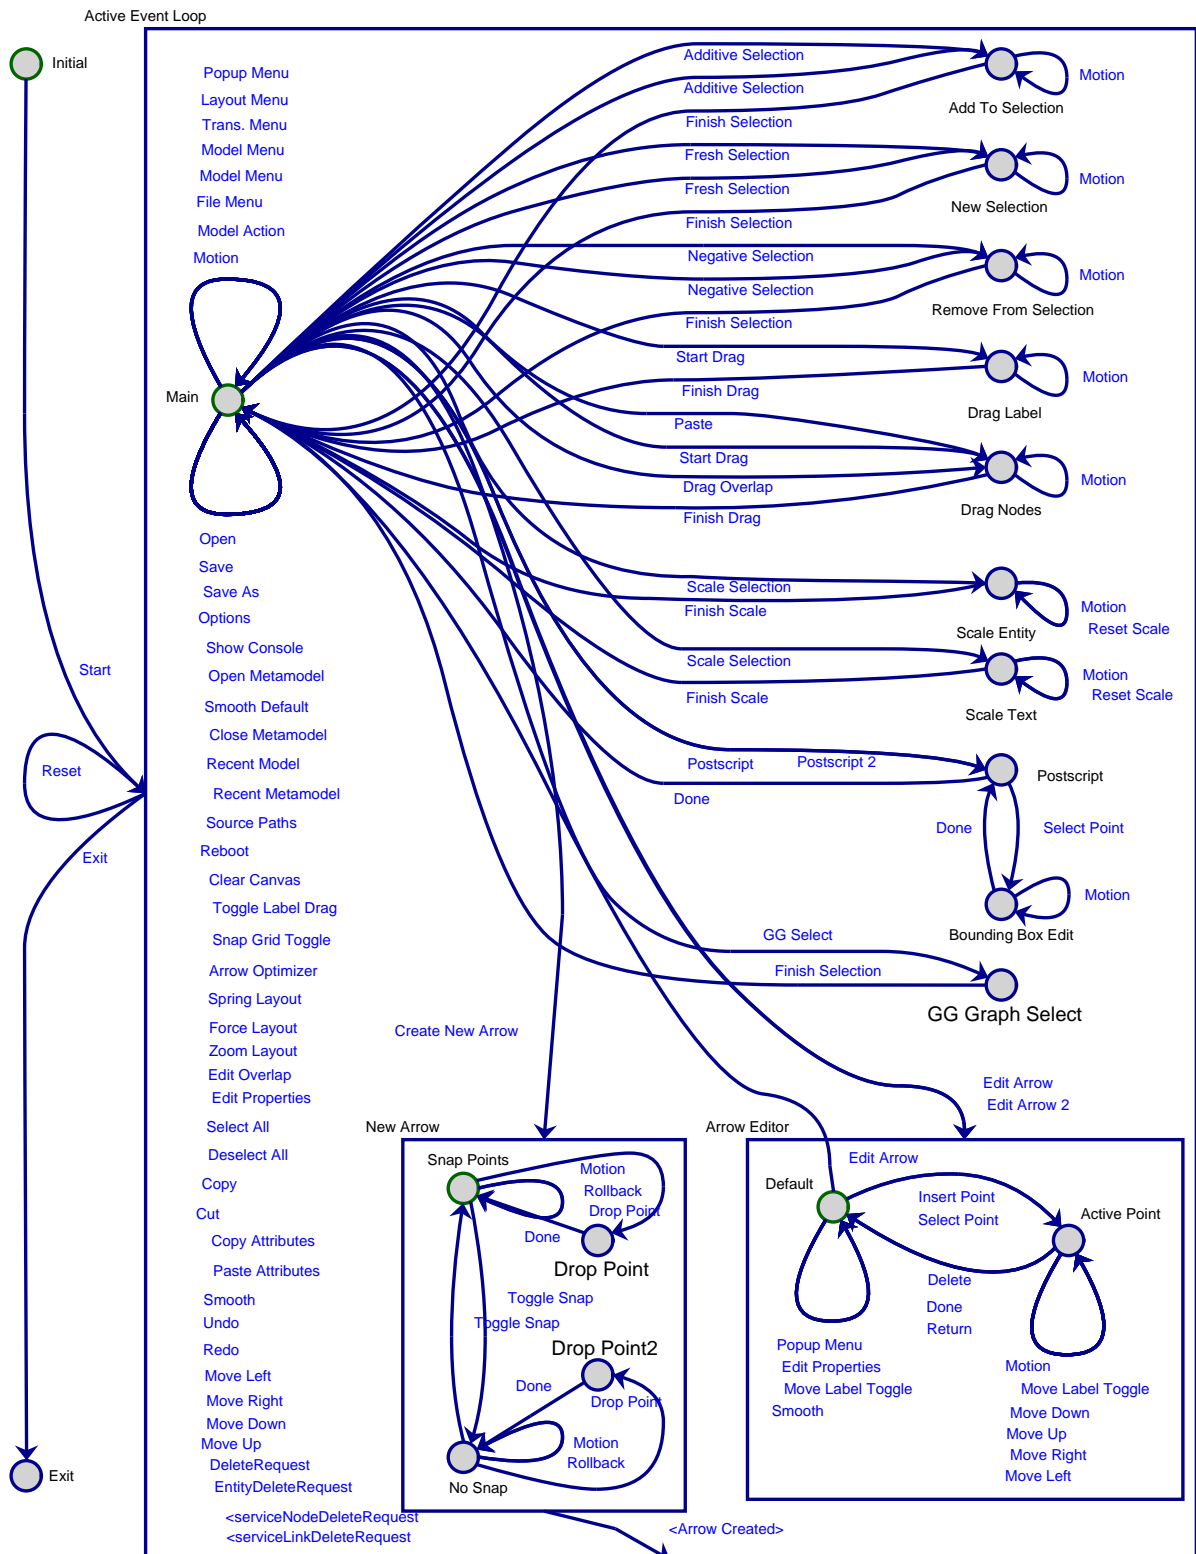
Active Event Loop

Initial

Start

Reset

Exit

Exit

Popup Menu
Layout Menu
Trans. Menu
Model Menu
Model Menu
File Menu
Model Action
Motion

Main

Open
Save
Save As
Options
Show Console
Open Metamodel
Smooth Default
Close Metamodel
Recent Model
Recent Metamodel
Source Paths
Reboot
Clear Canvas
Toggle Label Drag
Snap Grid Toggle
Arrow Optimizer
Spring Layout
Force Layout
Zoom Layout
Edit Overlap
Edit Properties
Select All
Deselect All
Copy
Cut
Copy Attributes
Paste Attributes
Smooth
Undo
Redo
Move Left
Move Right
Move Down
Move Up
DeleteRequest
EntityDeleteRequest
<serviceNodeDeleteRequest
<serviceLinkDeleteRequest

Additive Selection
Additive Selection
Finish Selection
Motion
Add To Selection

Fresh Selection
Fresh Selection
Finish Selection
Motion
New Selection

Negative Selection
Negative Selection
Finish Selection
Motion
Remove From Selection

Start Drag
Finish Drag
Motion
Drag Label

Paste
Start Drag
Drag Overlap
Finish Drag
Motion
Drag Nodes

Scale Selection
Finish Scale
Motion
Reset Scale
Scale Entity

Scale Selection
Finish Scale
Motion
Reset Scale
Scale Text

Postscript
Postscript 2
Done
Postscript
Done
Select Point
Motion
Bounding Box Edit

GG Select
Finish Selection
GG Graph Select

Create New Arrow

Edit Arrow
Edit Arrow 2

New Arrow
Snap Points
Motion
Rollback
Drop Point
Done
Drop Point
Toggle Snap
Toggle Snap
Drop Point2
Done
Drop Point
Motion
Rollback
No Snap

Arrow Editor
Edit Arrow
Default
Insert Point
Select Point
Active Point
Delete
Done
Return
Popup Menu
Edit Properties
Move Label Toggle
Smooth
Motion
Move Label Toggle
Move Down
Move Up
Move Right
Move Left

<Arrow Created>